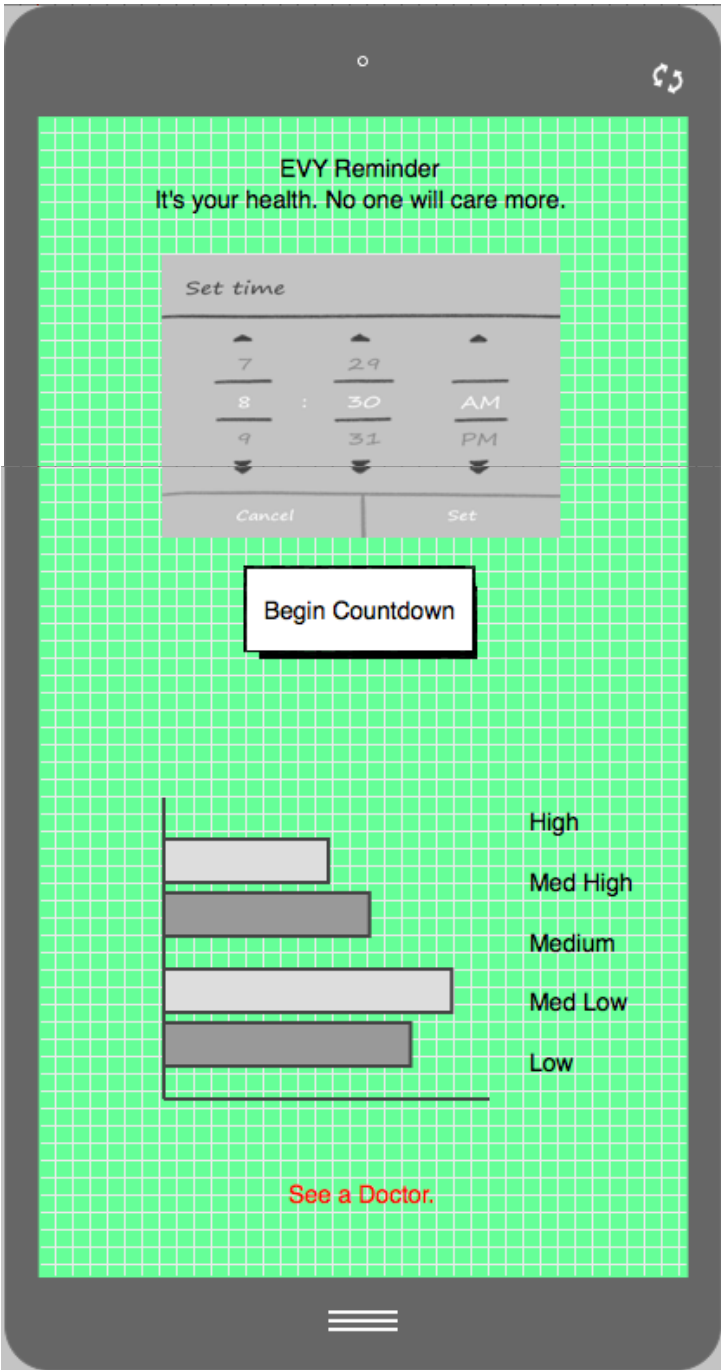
EVY Reminder
It's your health. No one will care more.

Set time

| 7 | | 29 | |
|---|---|---|---|
| 8 | : | 30 | AM |
| 9 | | 31 | PM |

Cancel Set

Begin Countdown

High
Med High
Medium
Med Low
Low

See a Doctor.